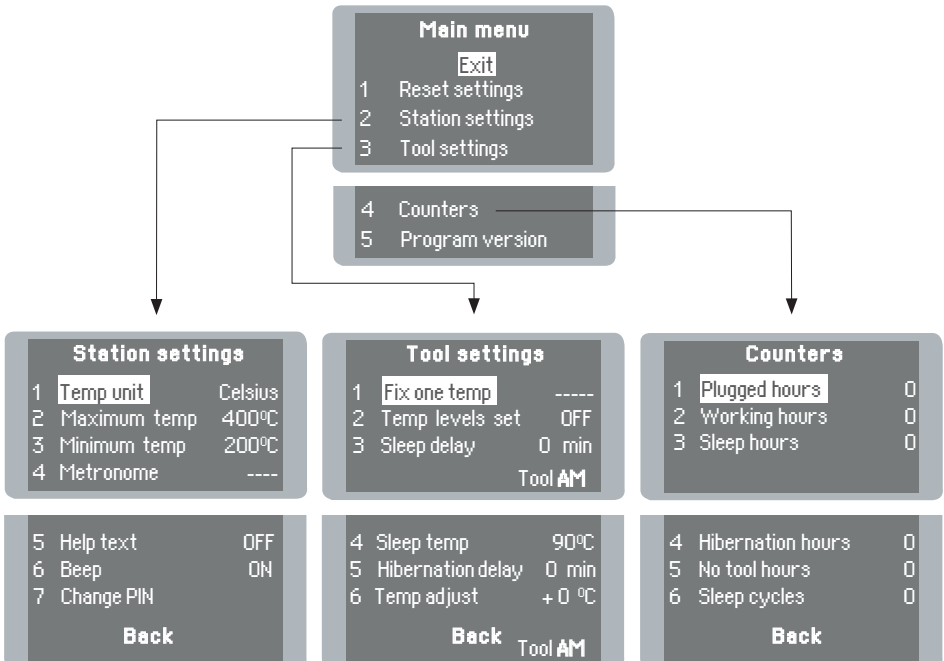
Main menu
Exit
1 Reset settings
2 Station settings
3 Tool settings

4 Counters
5 Program version

Station settings
1 Temp unit Celsius
2 Maximum temp 400ºC
3 Minimum temp 200ºC
4 Metronome ----

5 Help text OFF
6 Beep ON
7 Change PIN
Back

Tool settings
1 Fix one temp -----
2 Temp levels set OFF
3 Sleep delay 0 min
Tool AM

4 Sleep temp 90ºC
5 Hibernation delay 0 min
6 Temp adjust + 0 ºC
Back
Tool AM

Counters
1 Plugged hours 0
2 Working hours 0
3 Sleep hours 0

4 Hibernation hours 0
5 No tool hours 0
6 Sleep cycles 0
Back